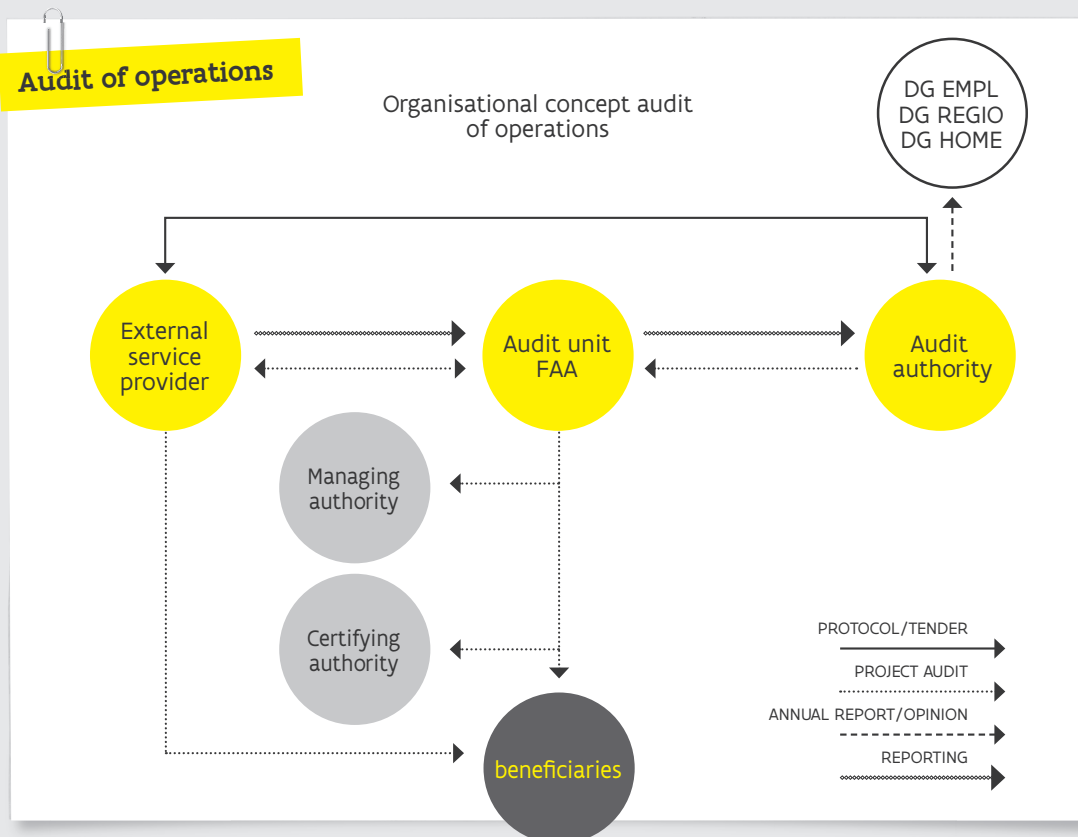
Audit of operations

Organisational concept audit of operations

DG EMPL
DG REGIO
DG HOME

External service provider

Audit unit FAA

Audit authority

Managing authority

Certifying authority

beneficiaries

PROTOCOL/TENDER

PROJECT AUDIT

ANNUAL REPORT/OPINION

REPORTING